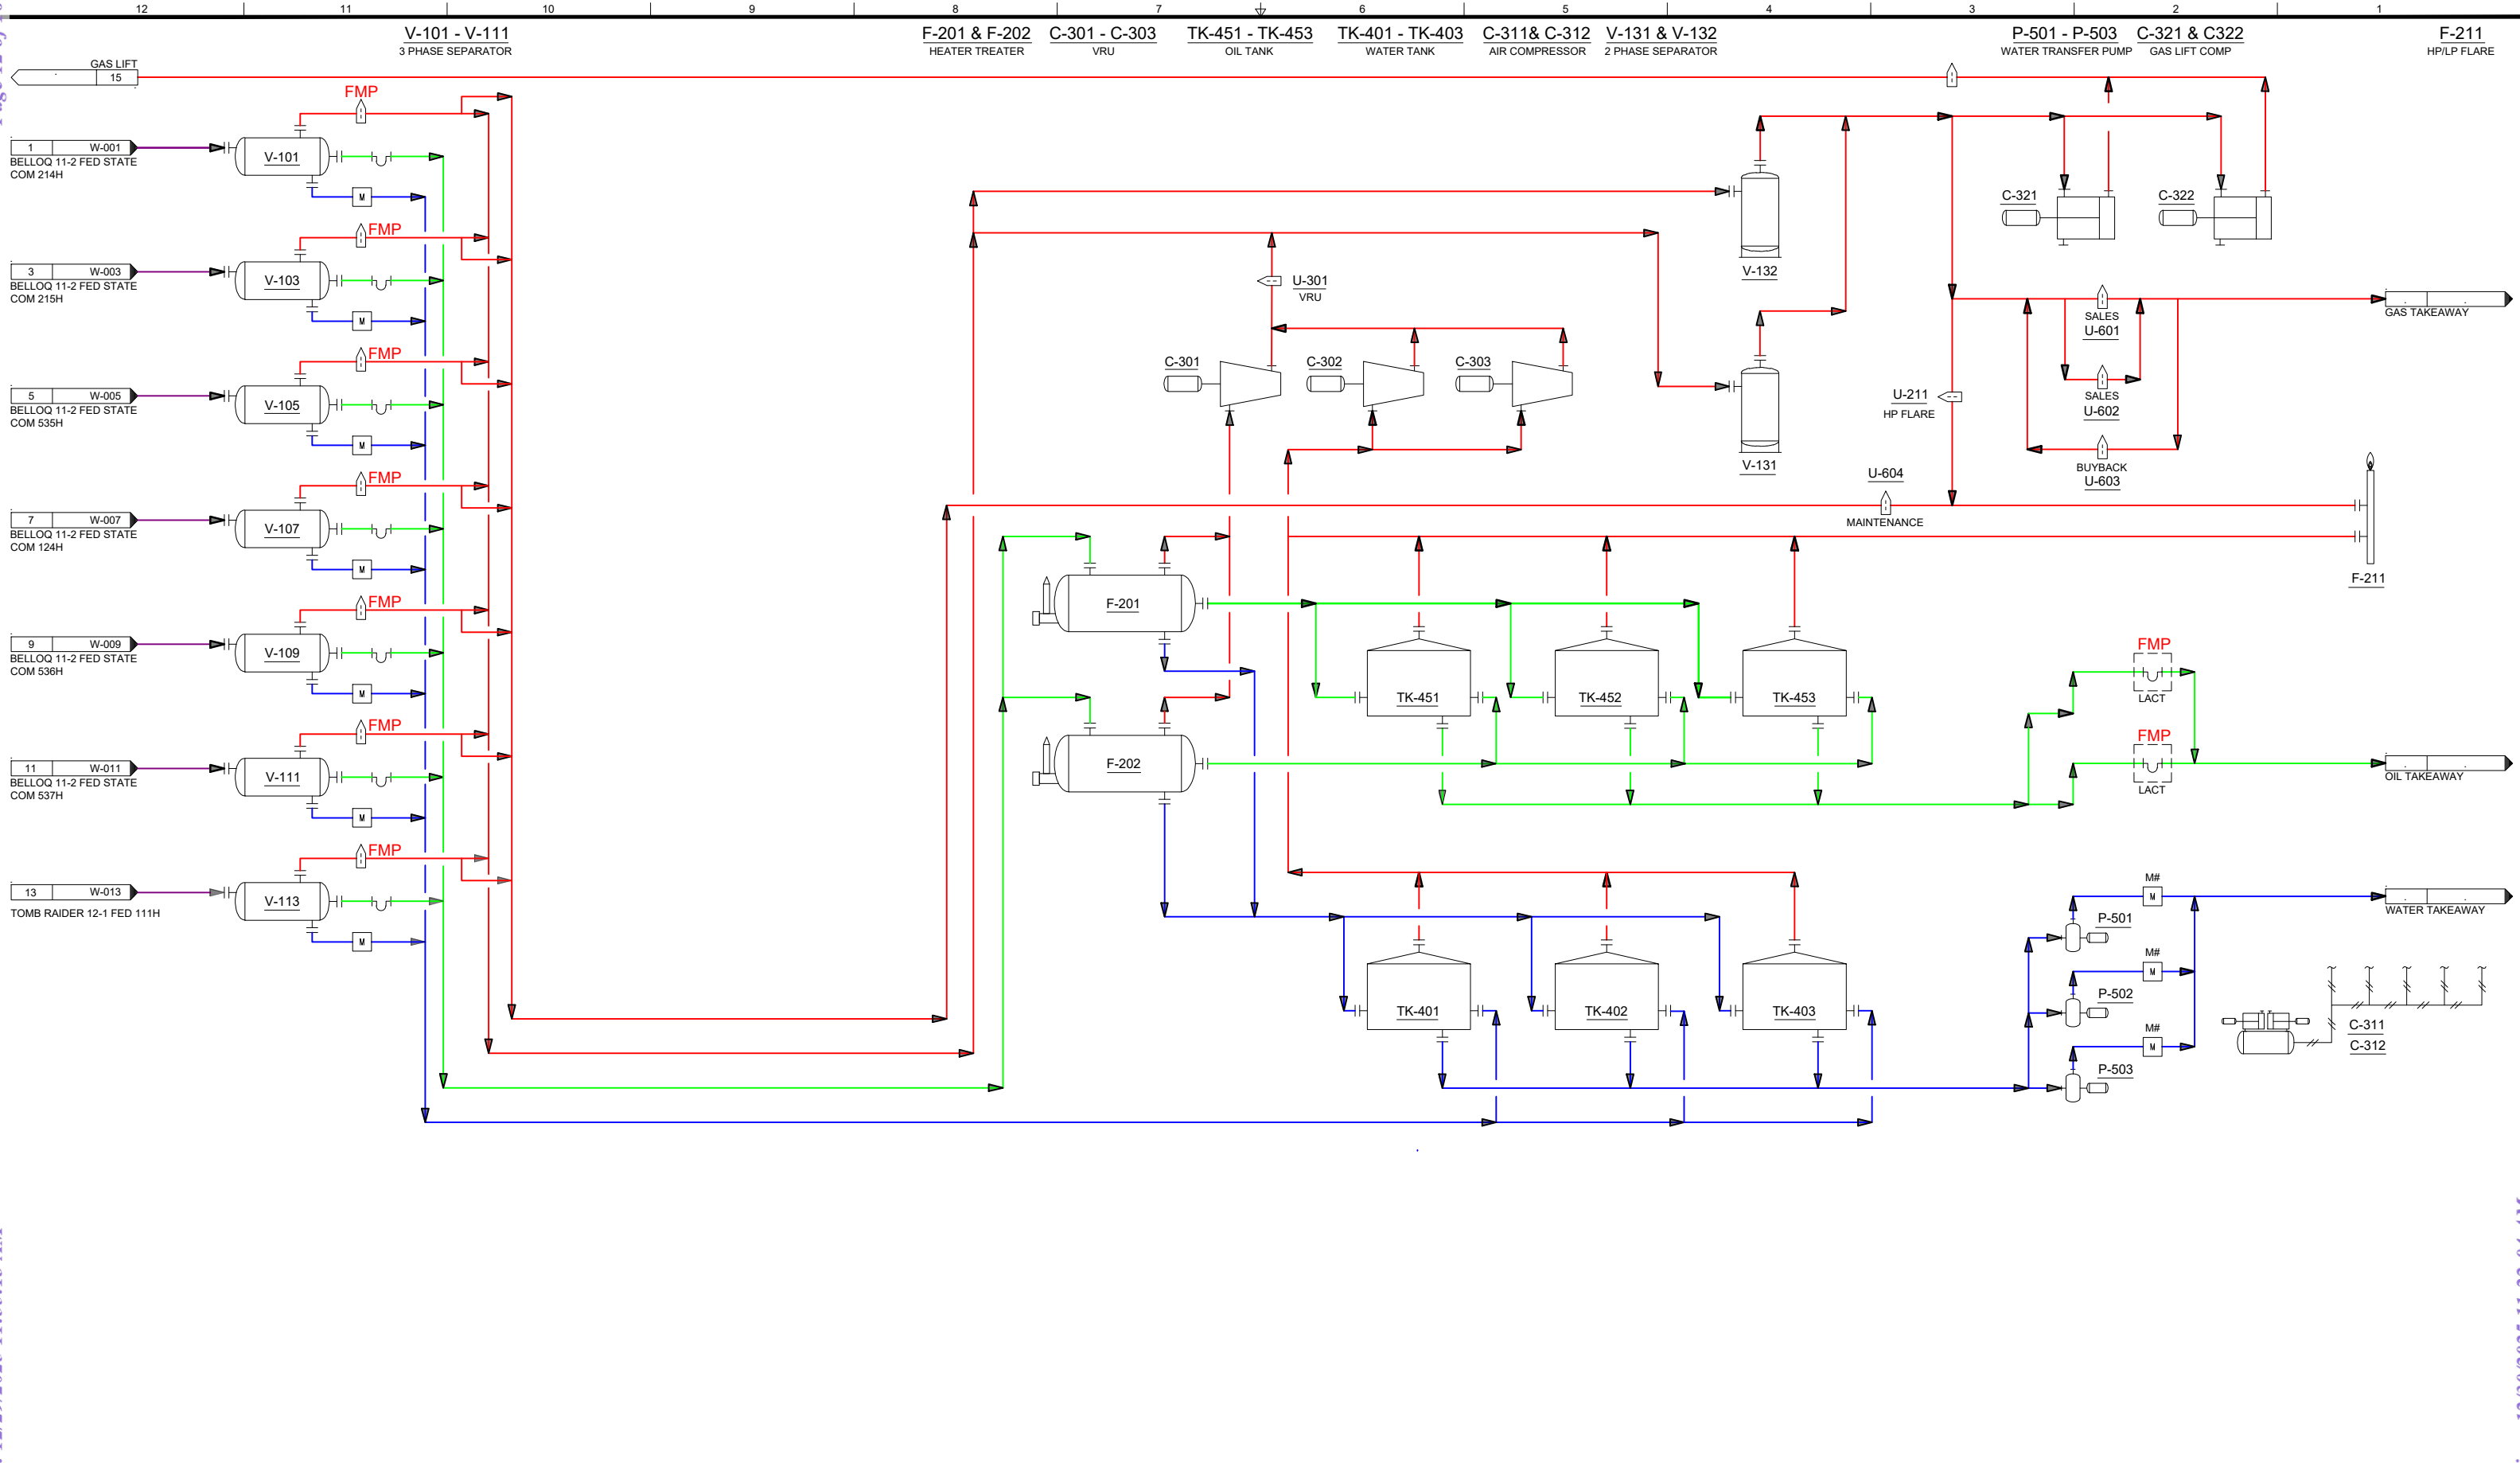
12 11 10 9 8 7 6 5 4 3 2 1

V-101 - V-111
3 PHASE SEPARATOR

F-201 & F-202
HEATER TREATER

C-301 - C-303
VRU

TK-451 - TK-453
OIL TANK

TK-401 - TK-403
WATER TANK

C-311& C-312
AIR COMPRESSOR

V-131 & V-132
2 PHASE SEPARATOR

P-501 - P-503
WATER TRANSFER PUMP

C-321 & C322
GAS LIFT COMP

F-211
HP/LP FLARE

GAS LIFT
15

FMP

1 W-001
BELLOQ 11-2 FED STATE COM 214H
V-101
M

FMP
3 W-003
BELLOQ 11-2 FED STATE COM 215H
V-103
M

FMP
5 W-005
BELLOQ 11-2 FED STATE COM 535H
V-105
M

FMP
7 W-007
BELLOQ 11-2 FED STATE COM 124H
V-107
M

FMP
9 W-009
BELLOQ 11-2 FED STATE COM 536H
V-109
M

FMP
11 W-011
BELLOQ 11-2 FED STATE COM 537H
V-111
M

FMP
13 W-013
TOMB RAIDER 12-1 FED 111H
V-113
M

V-132
U-301
VRU
C-301
C-302
C-303
V-131

C-321
C-322

SALES
U-601
SALES
U-602
GAS TAKEAWAY
U-211
HP FLARE
BUYBACK
U-603
U-604
MAINTENANCE
F-211

F-201
F-202
TK-451
TK-452
TK-453

FMP
LACT
FMP
LACT
OIL TAKEAWAY

M#
M
WATER TAKEAWAY
P-501
M#
M
P-502
M#
M
P-503

TK-401
TK-402
TK-403

C-311
C-312